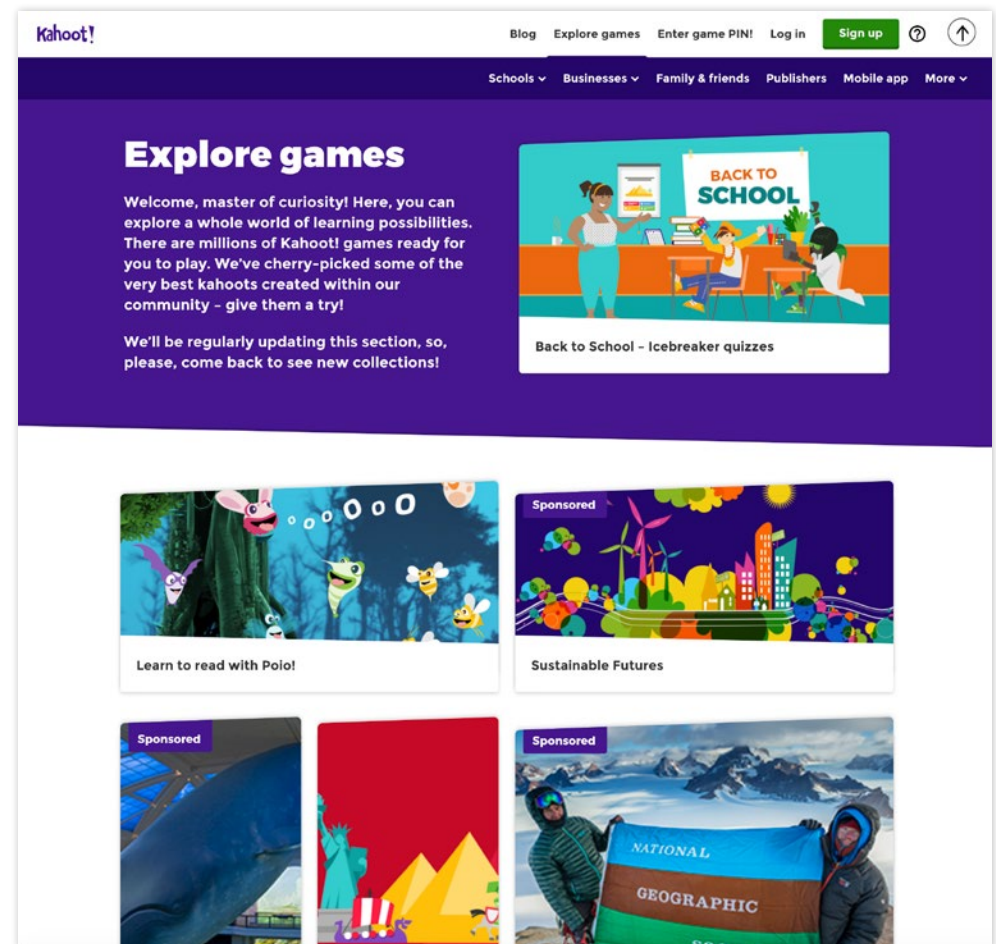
Kahoot!

Blog Explore games Enter game PIN! Log in Sign up ?

Schools Businesses Family & friends Publishers Mobile app More

Explore games

Welcome, master of curiosity! Here, you can explore a whole world of learning possibilities. There are millions of Kahoot! games ready for you to play. We've cherry-picked some of the very best kahoots created within our community – give them a try!

We'll be regularly updating this section, so, please, come back to see new collections!

BACK TO SCHOOL

Back to School – Icebreaker quizzes

Learn to read with Poio!

Sponsored

Sustainable Futures

Sponsored

Sponsored

NATIONAL GEOGRAPHIC